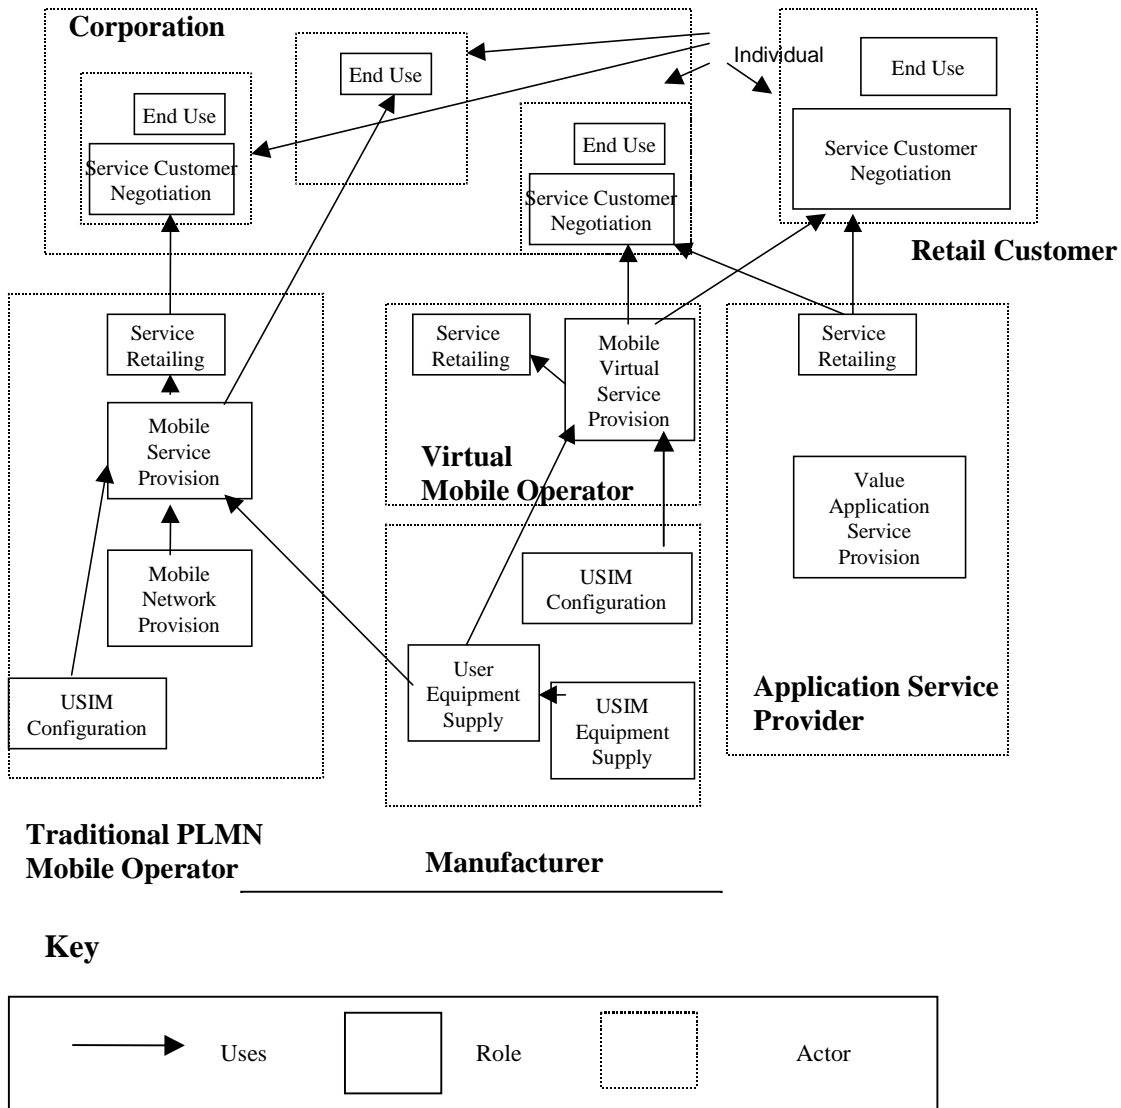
Corporation

End Use

End Use

Service Customer Negotiation

Individual

End Use

Service Customer Negotiation

End Use

Service Customer Negotiation

Retail Customer

Service Retailing

Mobile Service Provision

Mobile Network Provision

USIM Configuration

Service Retailing

Mobile Virtual Service Provision

Virtual Mobile Operator

Service Retailing

Value Application Service Provision

USIM Configuration

User Equipment Supply

USIM Equipment Supply

Application Service Provider

Traditional PLMN Mobile Operator

Manufacturer

Key

Uses

Role

Actor